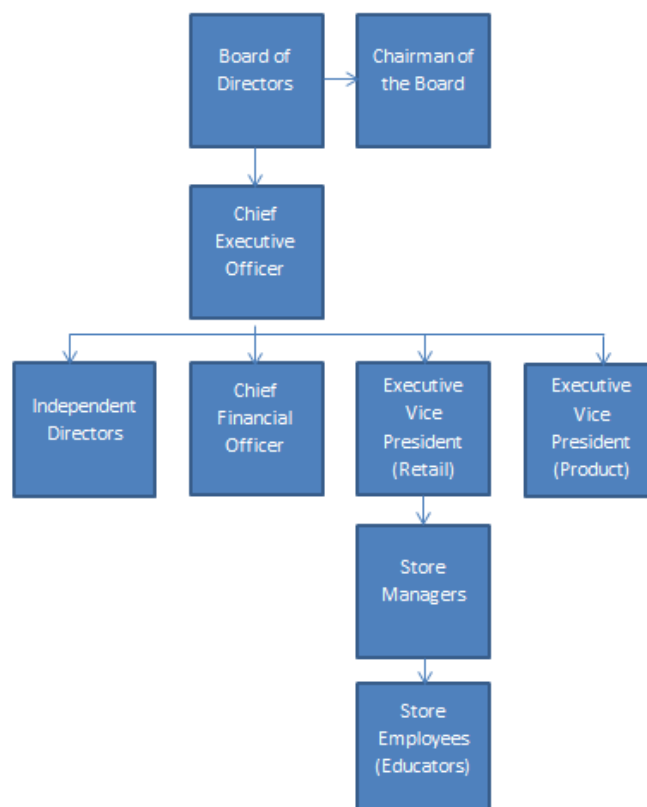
Board of Directors

Chairman of the Board

Chief Executive Officer

Independent Directors

Chief Financial Officer

Executive Vice President (Retail)

Executive Vice President (Product)

Store Managers

Store Employees (Educators)